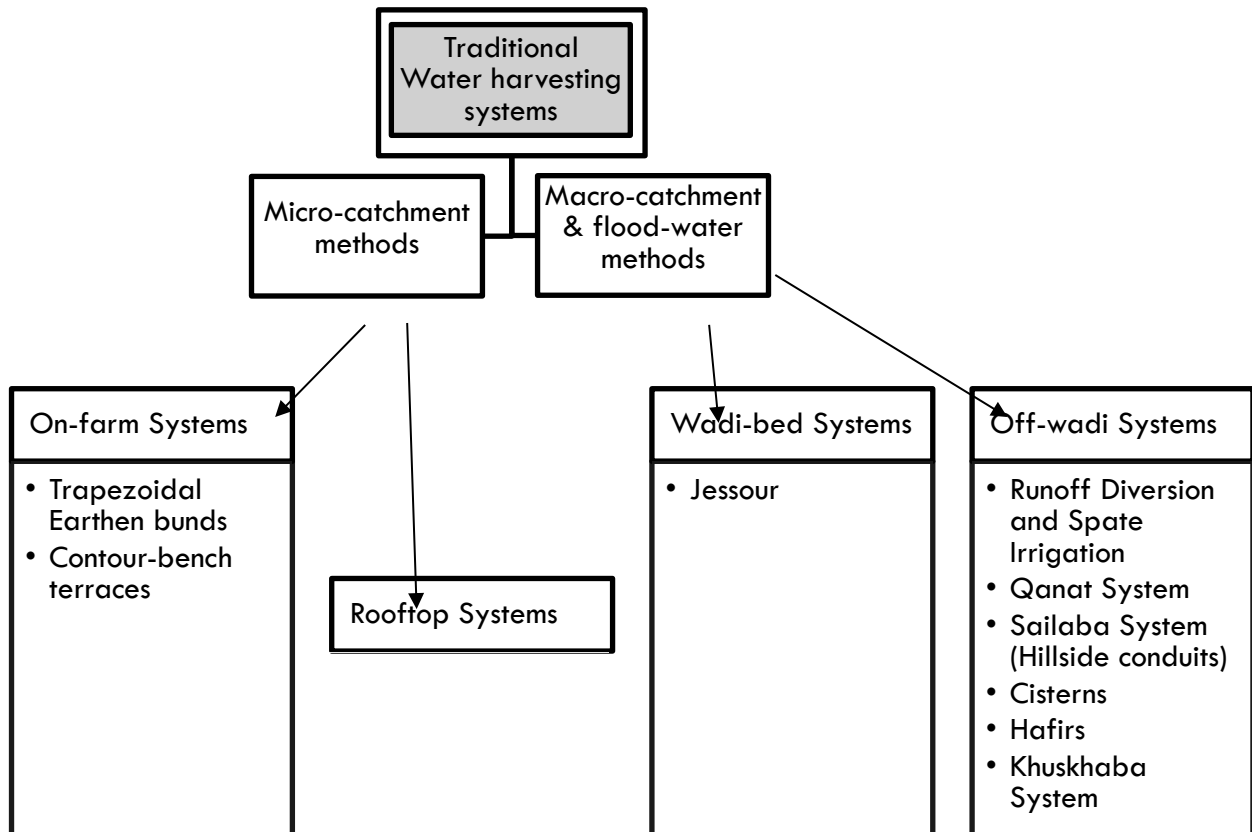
Traditional Water harvesting systems

Micro-catchment methods

Macro-catchment & flood-water methods

On-farm Systems

- Trapezoidal Earthen bunds
- Contour-bench terraces

Rooftop Systems

Wadi-bed Systems

- Jessour

Off-wadi Systems

- Runoff Diversion and Spate Irrigation
- Qanat System
- Sailaba System (Hillside conduits)
- Cisterns
- Hafirs
- Khuskhaba System